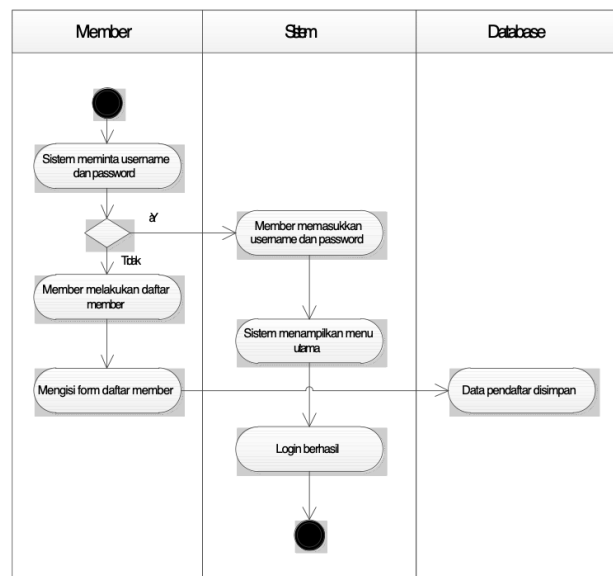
| Member | Sistem | Database |
|---|---|---|

Sistem meminta username dan password

aY

Member memasukkan username dan password

Tidak

Member melakukan daftar member

Sistem menampilkan menu utama

Mengisi form daftar member

Data pendaftar disimpan

Login berhasil